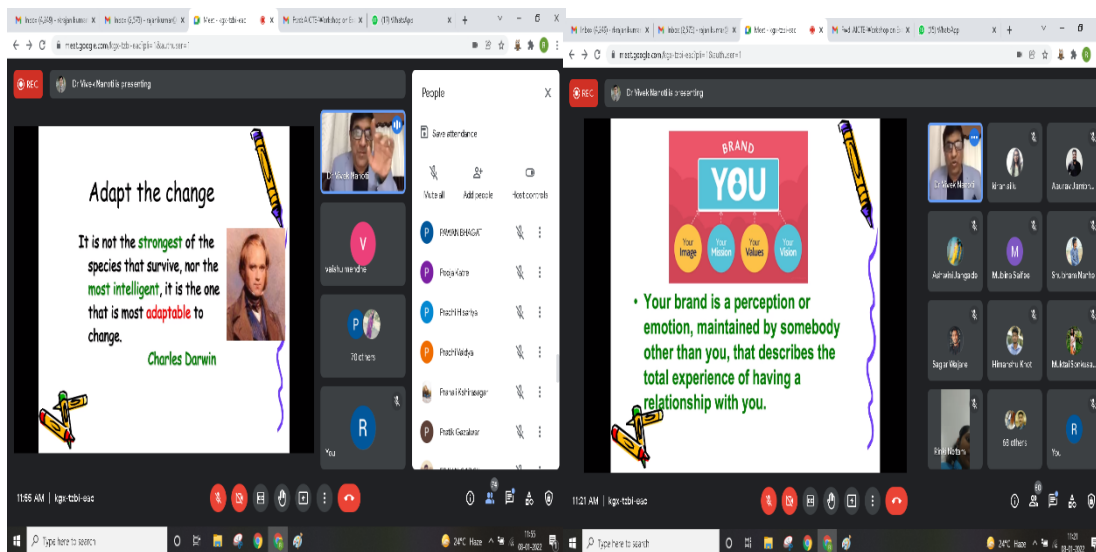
Inbox (4,349) - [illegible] X
Inbox (2,570) - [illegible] X
Meet - kgx-tzbi-esc X
Fwd: AICTE Workshop on E X
(17) WhatsApp X

meet.google.com/kgx-tzbi-esc?pli=1&authuser=1

REC
Dr Vivek Naranti is presenting

Adapt the change

It is not the strongest of the species that survive, nor the most intelligent, it is the one that is most adaptable to change.

Charles Darwin

Dr Vivek Naranti
V
vaishu mendhe
P
70 others
R
You

People
Save attendance
Mute all
Add people
Host controls
PAWAN BHAGAT
Pooja Kame
Prachi Hisariya
Prachi Vaidya
Pranali Kshirsagar
Pratik Gezalkar

11:55 AM | kgx-tzbi-esc

Type here to search
24°C Haze 11:55 03-01-2022

Inbox (4,349) - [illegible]
Inbox (2,570) - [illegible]
Meet - kgx-tzbi-esc X
Fwd: AICTE Workshop on E
(25) WhatsApp

meet.google.com/kgx-tzbi-esc?pli=1&authuser=1

REC
Dr Vivek Naranti is presenting

BRAND
YOU
Your Image
Your Mission
Your Values
Your Vision

• Your brand is a perception or emotion, maintained by somebody other than you, that describes the total experience of having a relationship with you.

Dr Vivek Naranti
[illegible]
Aaurav Jambor
Ashwini Jangade
M
Mubina Saifee
Snehal Nanho
Sagar Wajane
Himanshu Khot
Mukta Sonkusa
Rinki Natam
68 others
R
You

11:21 AM | kgx-tzbi-esc

Type here to search
24°C Haze 11:21 03-01-2022